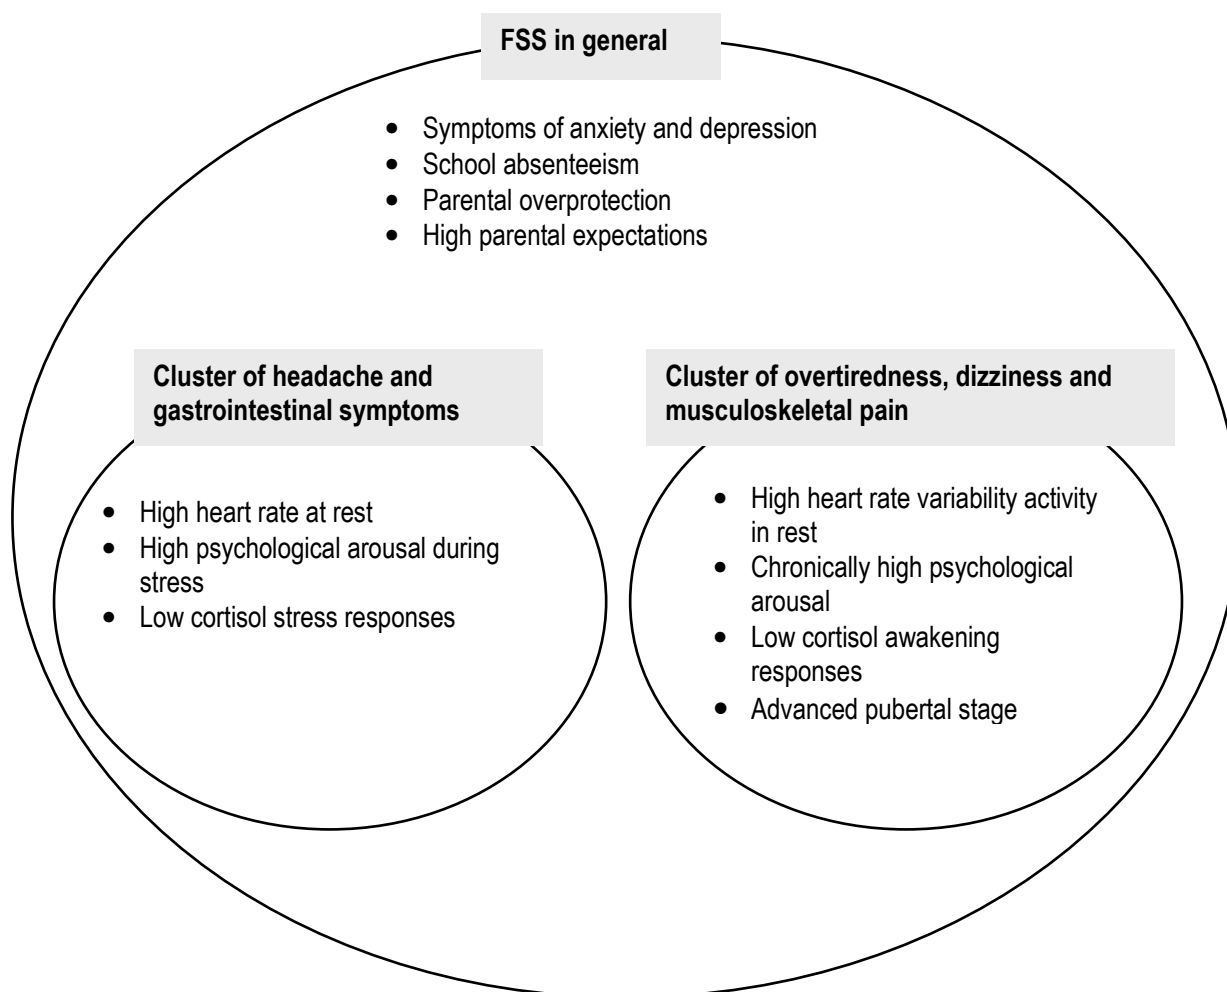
**FSS in general**

- Symptoms of anxiety and depression
- School absenteeism
- Parental overprotection
- High parental expectations

**Cluster of headache and gastrointestinal symptoms**

- High heart rate at rest
- High psychological arousal during stress
- Low cortisol stress responses

**Cluster of overtiredness, dizziness and musculoskeletal pain**

- High heart rate variability activity in rest
- Chronically high psychological arousal
- Low cortisol awakening responses
- Advanced pubertal stage